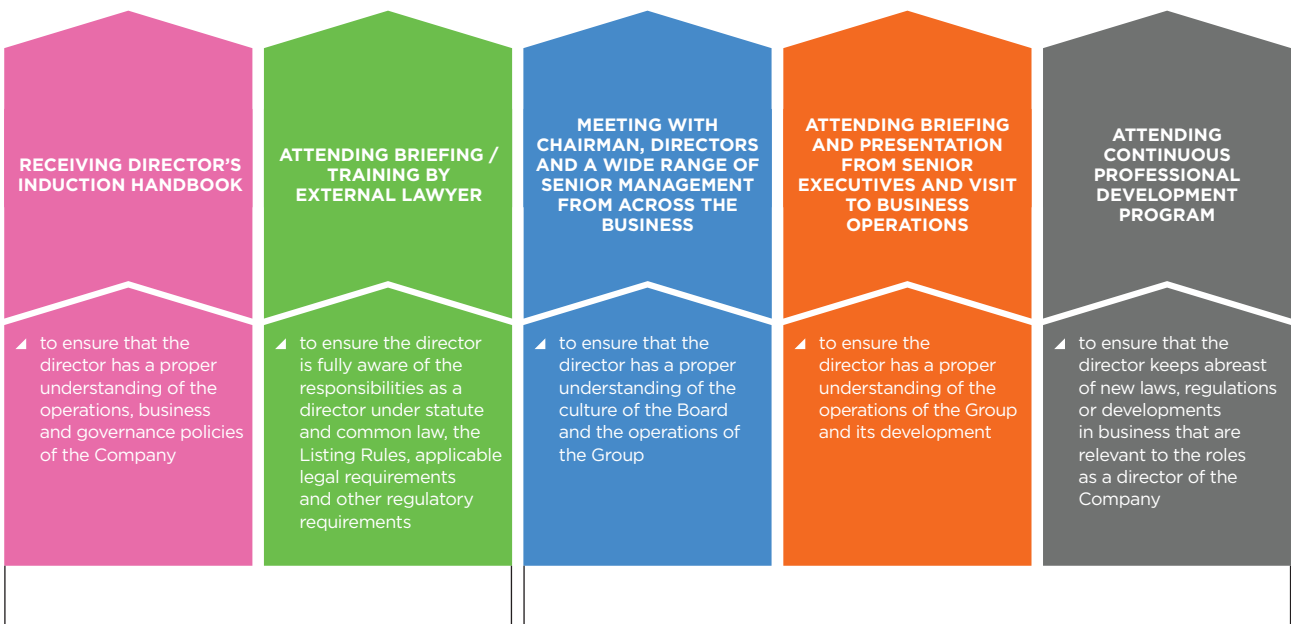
RECEIVING DIRECTOR'S INDUCTION HANDBOOK

◢ to ensure that the director has a proper understanding of the operations, business and governance policies of the Company

ATTENDING BRIEFING / TRAINING BY EXTERNAL LAWYER

◢ to ensure the director is fully aware of the responsibilities as a director under statute and common law, the Listing Rules, applicable legal requirements and other regulatory requirements

MEETING WITH CHAIRMAN, DIRECTORS AND A WIDE RANGE OF SENIOR MANAGEMENT FROM ACROSS THE BUSINESS

◢ to ensure that the director has a proper understanding of the culture of the Board and the operations of the Group

ATTENDING BRIEFING AND PRESENTATION FROM SENIOR EXECUTIVES AND VISIT TO BUSINESS OPERATIONS

◢ to ensure the director has a proper understanding of the operations of the Group and its development

ATTENDING CONTINUOUS PROFESSIONAL DEVELOPMENT PROGRAM

◢ to ensure that the director keeps abreast of new laws, regulations or developments in business that are relevant to the roles as a director of the Company